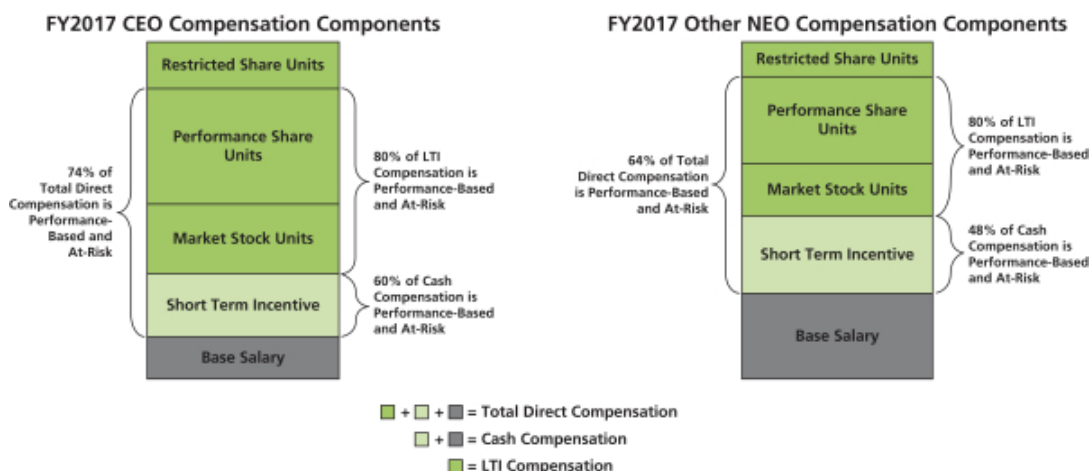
FY2017 CEO Compensation Components

Restricted Share Units

Performance Share Units

Market Stock Units

Short Term Incentive

Base Salary

74% of Total Direct Compensation is Performance-Based and At-Risk

80% of LTI Compensation is Performance-Based and At-Risk

60% of Cash Compensation is Performance-Based and At-Risk

FY2017 Other NEO Compensation Components

Restricted Share Units

Performance Share Units

Market Stock Units

Short Term Incentive

Base Salary

64% of Total Direct Compensation is Performance-Based and At-Risk

80% of LTI Compensation is Performance-Based and At-Risk

48% of Cash Compensation is Performance-Based and At-Risk

+ + = Total Direct Compensation

+ = Cash Compensation

= LTI Compensation